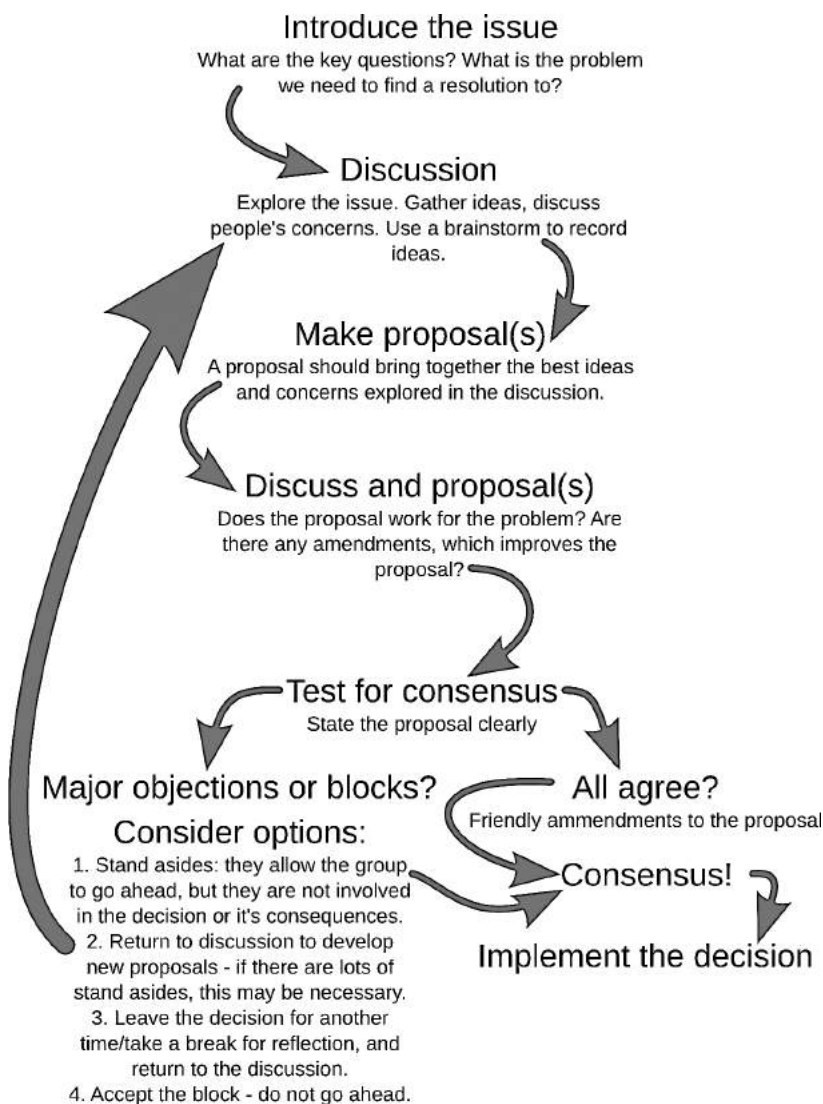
Introduce the issue
What are the key questions? What is the problem we need to find a resolution to?

Discussion
Explore the issue. Gather ideas, discuss people's concerns. Use a brainstorm to record ideas.

Make proposal(s)
A proposal should bring together the best ideas and concerns explored in the discussion.

Discuss and proposal(s)
Does the proposal work for the problem? Are there any amendments, which improves the proposal?

Test for consensus
State the proposal clearly

Major objections or blocks?
Consider options:
1. Stand asides: they allow the group to go ahead, but they are not involved in the decision or it's consequences.
2. Return to discussion to develop new proposals - if there are lots of stand asides, this may be necessary.
3. Leave the decision for another time/take a break for reflection, and return to the discussion.
4. Accept the block - do not go ahead.

All agree?
Friendly ammendments to the proposal

Consensus!

Implement the decision